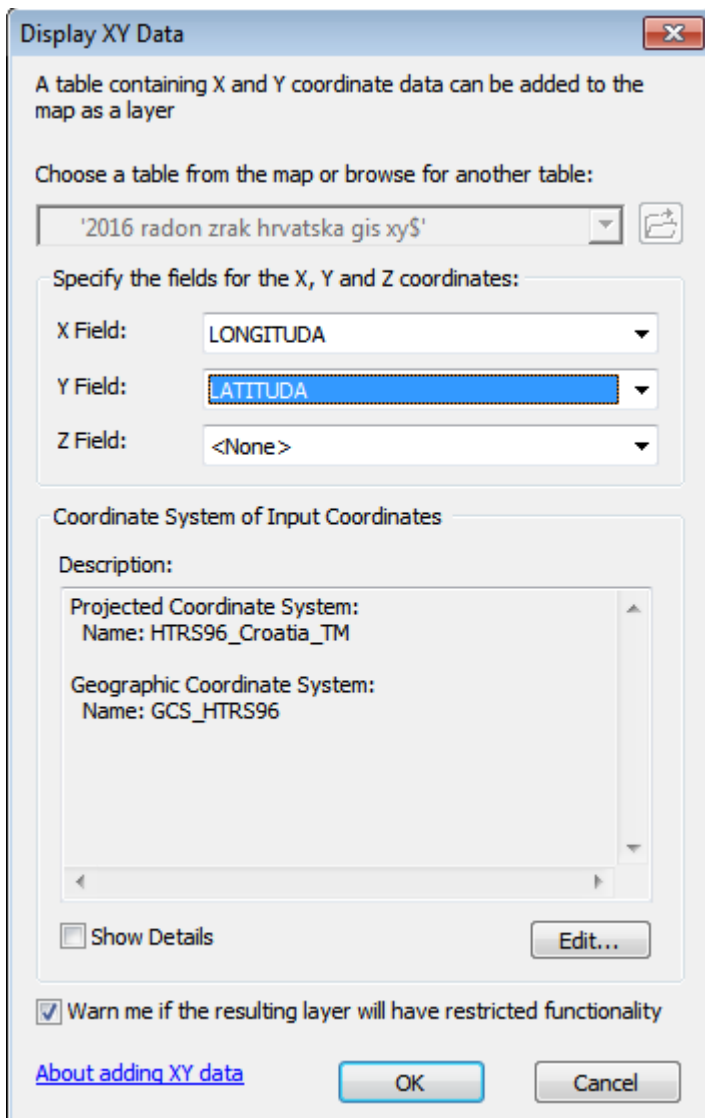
Display XY Data

A table containing X and Y coordinate data can be added to the map as a layer

Choose a table from the map or browse for another table:

'2016 radon zrak hrvatska gis xy$'

Specify the fields for the X, Y and Z coordinates:

X Field: LONGITUDA

Y Field: LATITUDA

Z Field: <None>

Coordinate System of Input Coordinates

Description:

Projected Coordinate System:
Name: HTRS96_Croatia_TM

Geographic Coordinate System:
Name: GCS_HTRS96

Show Details

Edit...

Warn me if the resulting layer will have restricted functionality

About adding XY data

OK

Cancel